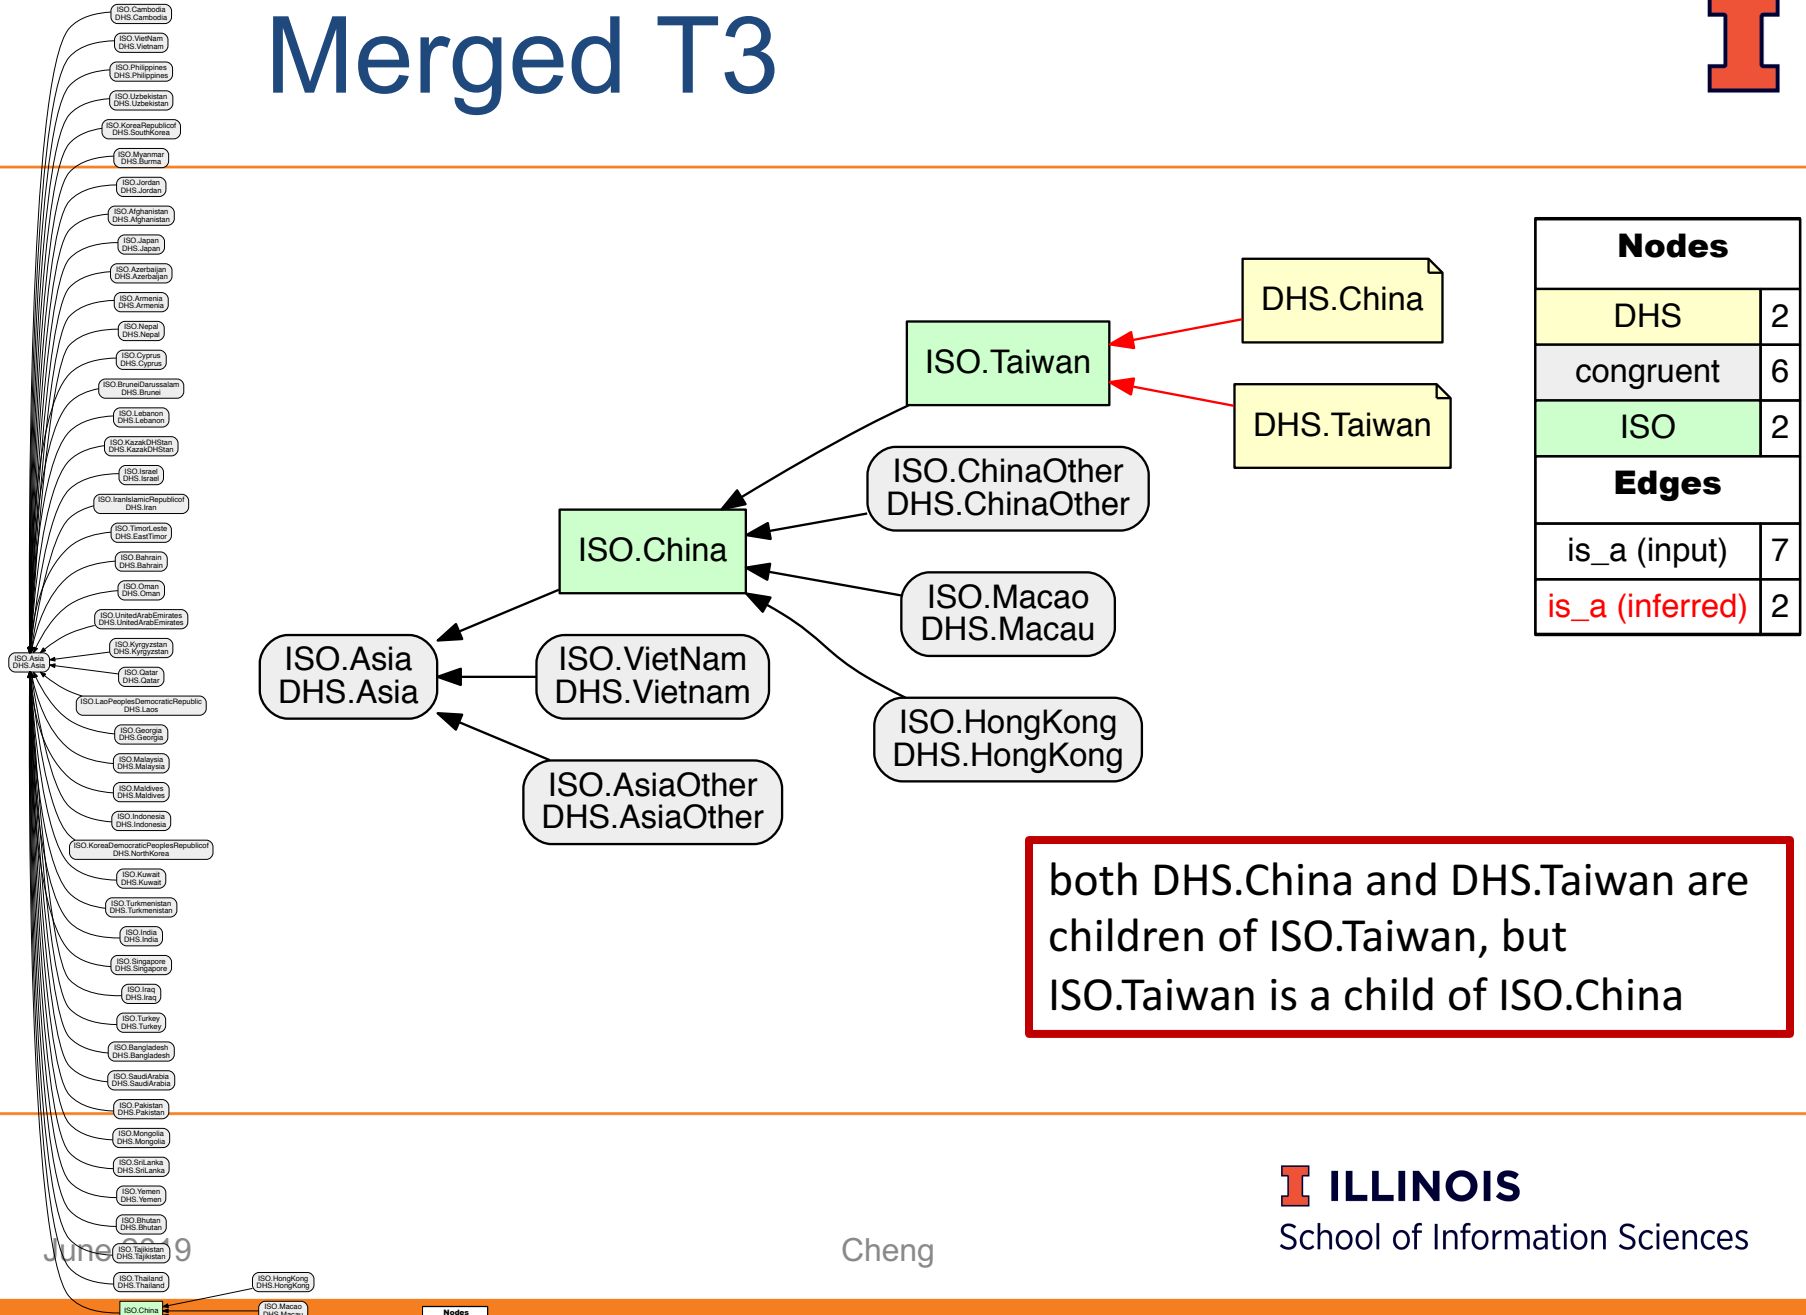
Merged T3

ISO.Cambodia DHS.Cambodia
ISO.VietNam DHS.Vietnam
ISO.Philippines DHS.Philippines
ISO.Uzbekistan DHS.Uzbekistan
ISO.KoreaRepublicof DHS.SouthKorea
ISO.Myanmar DHS.Burma
ISO.Jordan DHS.Jordan
ISO.Afghanistan DHS.Afghanistan
ISO.Japan DHS.Japan
ISO.Azerbaijan DHS.Azerbaijan
ISO.Armenia DHS.Armenia
ISO.Nepal DHS.Nepal
ISO.Cyprus DHS.Cyprus
ISO.BruneiDarussalam DHS.Brunei
ISO.Lebanon DHS.Lebanon
ISO.KazakDHStan DHS.KazakDHStan
ISO.Israel DHS.Israel
ISO.IranIslamicRepublicof DHS.Iran
ISO.TimorLeste DHS.EastTimor
ISO.Bahrain DHS.Bahrain
ISO.Oman DHS.Oman
ISO.UnitedArabEmirates DHS.UnitedArabEmirates
ISO.Asia DHS.Asia
ISO.Kyrgyzstan DHS.Kyrgyzstan
ISO.Qatar DHS.Qatar
ISO.LaoPeoplesDemocraticRepublic DHS.Laos
ISO.Georgia DHS.Georgia
ISO.Malaysia DHS.Malaysia
ISO.Maldives DHS.Maldives
ISO.Indonesia DHS.Indonesia
ISO.KoreaDemocraticPeoplesRepublicof DHS.NorthKorea
ISO.Kuwait DHS.Kuwait
ISO.Turkmenistan DHS.Turkmenistan
ISO.India DHS.India
ISO.Singapore DHS.Singapore
ISO.Iraq DHS.Iraq
ISO.Turkey DHS.Turkey
ISO.Bangladesh DHS.Bangladesh
ISO.SaudiArabia DHS.SaudiArabia
ISO.Pakistan DHS.Pakistan
ISO.Mongolia DHS.Mongolia
ISO.SriLanka DHS.SriLanka
ISO.Yemen DHS.Yemen
ISO.Bhutan DHS.Bhutan
ISO.Tajikistan DHS.Tajikistan
ISO.Thailand DHS.Thailand
ISO.HongKong DHS.HongKong
ISO.China
ISO.Macao DHS.Macau
Nodes

DHS.China
ISO.Taiwan
DHS.Taiwan
ISO.ChinaOther DHS.ChinaOther
ISO.China
ISO.Macao DHS.Macau
ISO.Asia DHS.Asia
ISO.VietNam DHS.Vietnam
ISO.HongKong DHS.HongKong
ISO.AsiaOther DHS.AsiaOther

| Nodes | |
|---|---|
| DHS | 2 |
| congruent | 6 |
| ISO | 2 |
| Edges | |
| is_a (input) | 7 |
| is_a (inferred) | 2 |

both DHS.China and DHS.Taiwan are children of ISO.Taiwan, but ISO.Taiwan is a child of ISO.China

June 2019
Cheng
ILLINOIS
School of Information Sciences